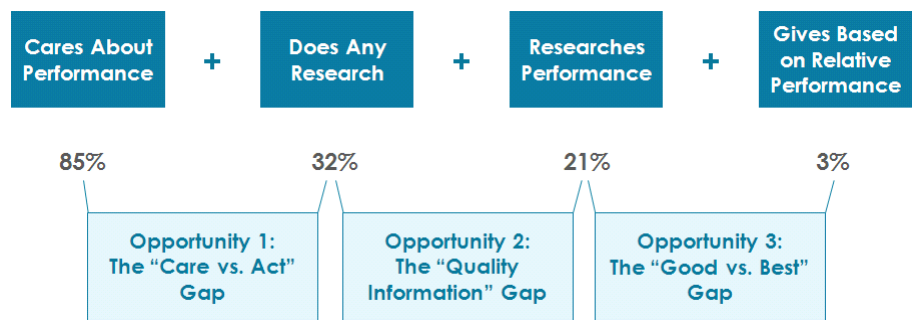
Cares About Performance

+

Does Any Research

+

Researches Performance

+

Gives Based on Relative Performance

85%

32%

21%

3%

Opportunity 1: The "Care vs. Act" Gap

Opportunity 2: The "Quality Information" Gap

Opportunity 3: The "Good vs. Best" Gap